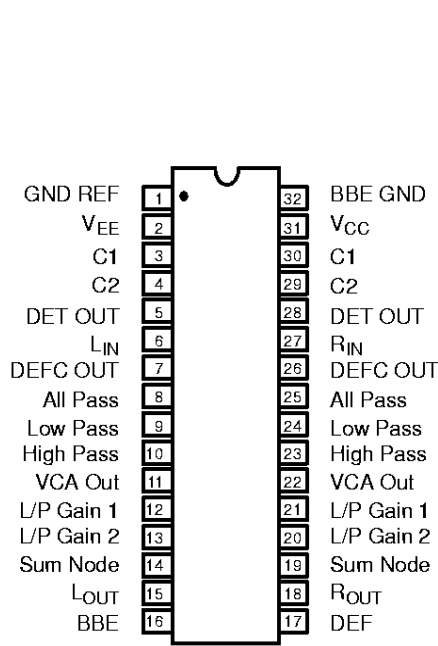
GND REF 1
$V_{EE}$ 2
C1 3
C2 4
DET OUT 5
$L_{IN}$ 6
DEFC OUT 7
All Pass 8
Low Pass 9
High Pass 10
VCA Out 11
L/P Gain 1 12
L/P Gain 2 13
Sum Node 14
$L_{OUT}$ 15
BBE 16

32 BBE GND
31 $V_{CC}$
30 C1
29 C2
28 DET OUT
27 $R_{IN}$
26 DEFC OUT
25 All Pass
24 Low Pass
23 High Pass
22 VCA Out
21 L/P Gain 1
20 L/P Gain 2
19 Sum Node
18 $R_{OUT}$
17 DEF